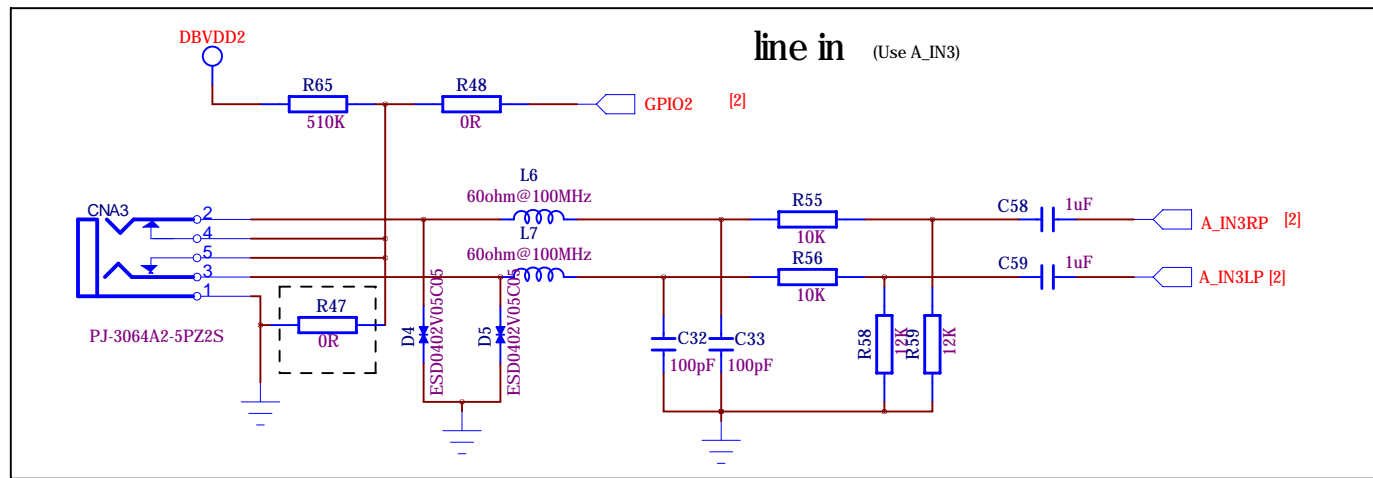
line in (Use A_IN3)

DBVDD2

R65
510K

R48
0R

GPIO2 [2]

L6
60ohm@100MHz

L7
60ohm@100MHz

R55
10K

R56
10K

C58 1uF

A_IN3RP [2]

C59 1uF

A_IN3LP [2]

CNA3
2
4
5
3
1

PJ-3064A2-5PZ2S

R47
0R

D4
ESD0402V05C05

D5
ESD0402V05C05

C32
100pF

C33
100pF

R58
12K

R59
12K